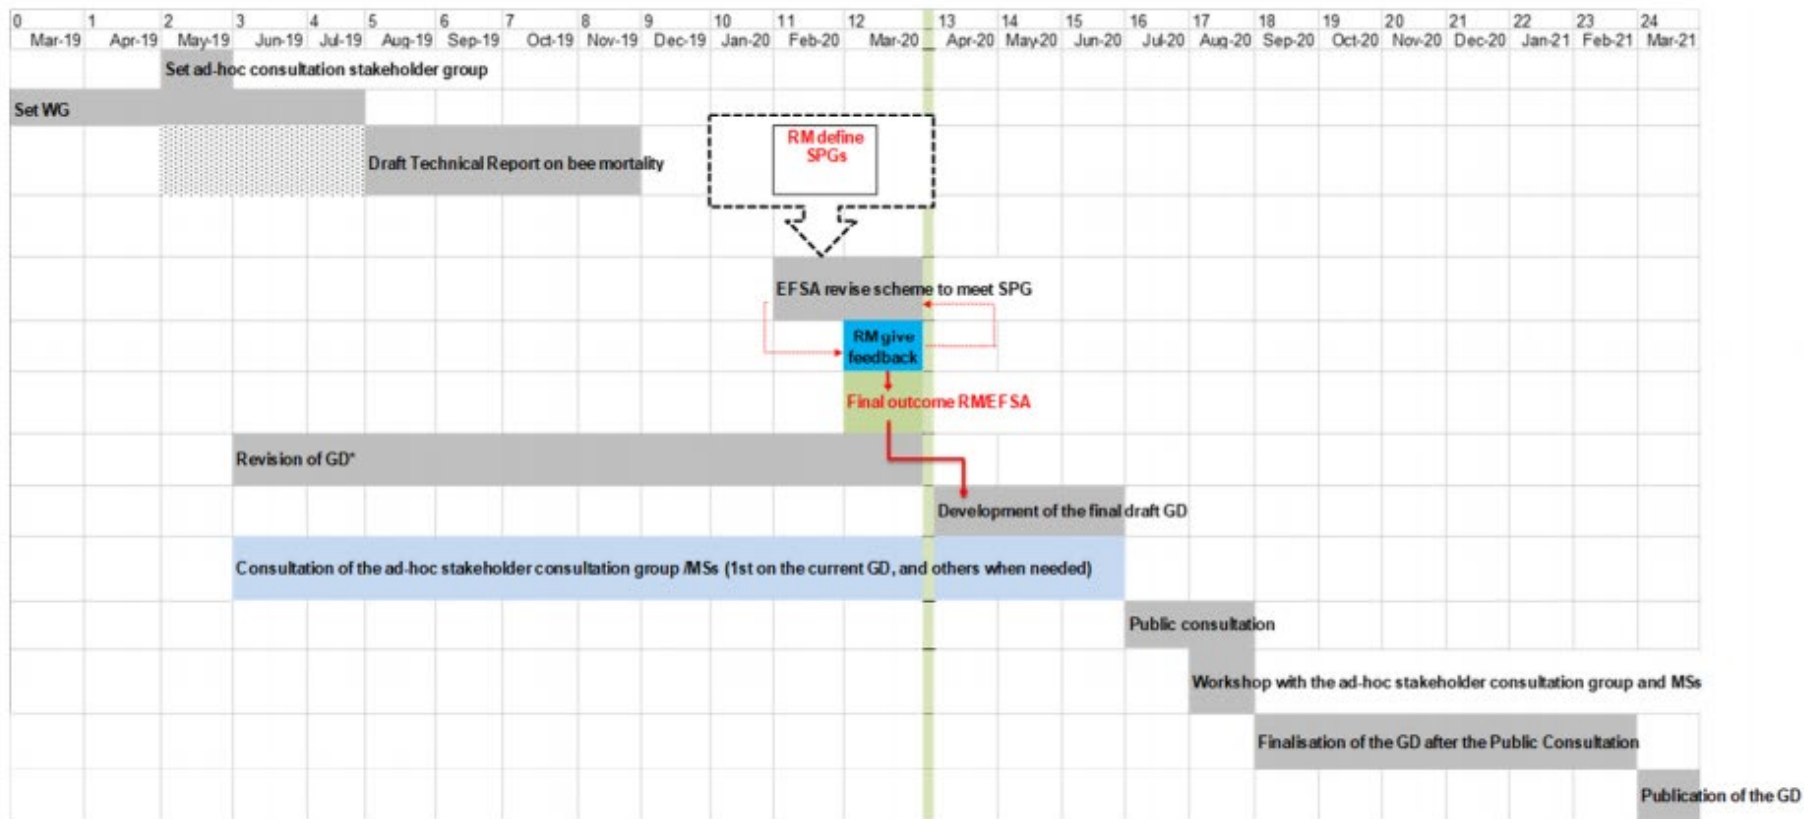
| 0 Mar-19 | 1 Apr-19 | 2 May-19 | 3 Jun-19 | 4 Jul-19 | 5 Aug-19 | 6 Sep-19 | 7 Oct-19 | 8 Nov-19 | 9 Dec-19 | 10 Jan-20 | 11 Feb-20 | 12 Mar-20 | 13 Apr-20 | 14 May-20 | 15 Jun-20 | 16 Jul-20 | 17 Aug-20 | 18 Sep-20 | 19 Oct-20 | 20 Nov-20 | 21 Dec-20 | 22 Jan-21 | 23 Feb-21 | 24 Mar-21 |
|---|---|---|---|---|---|---|---|---|---|---|---|---|---|---|---|---|---|---|---|---|---|---|---|---|

Set ad-hoc consultation stakeholder group

Set WG

Draft Technical Report on bee mortality

RM define SPGs

EFSA revise scheme to meet SPG

RM give feedback

Final outcome RM/EFSA

Revision of GD*

Development of the final draft GD

Consultation of the ad-hoc stakeholder consultation group /MSs (1st on the current GD, and others when needed)

Public consultation

Workshop with the ad-hoc stakeholder consultation group and MSs

Finalisation of the GD after the Public Consultation

Publication of the GD